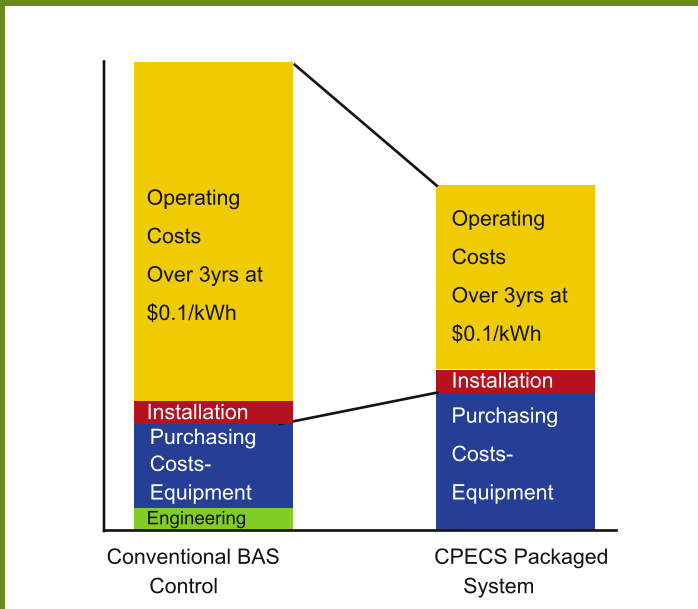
Operating Costs Over 3yrs at $0.1/kWh

Installation

Purchasing Costs-Equipment

Engineering

Operating Costs Over 3yrs at $0.1/kWh

Installation

Purchasing Costs-Equipment

Conventional BAS Control

CPECS Packaged System